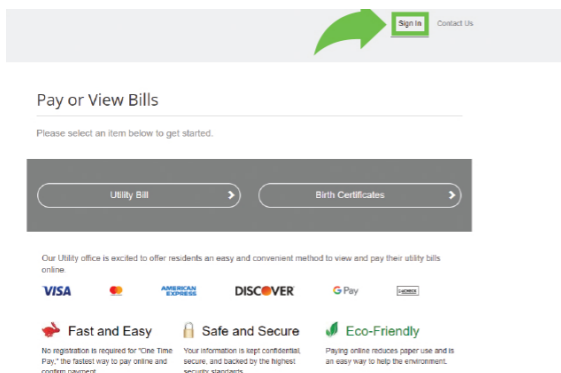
Sign In Contact Us

Pay or View Bills

Please select an item below to get started.

Utility Bill

Birth Certificates

Our Utility office is excited to offer residents an easy and convenient method to view and pay their utility bills online.

VISA AMERICAN EXPRESS DISCOVER G Pay

Fast and Easy

No registration is required for "One Time Pay," the fastest way to pay online and confirm payment.

Safe and Secure

Your information is kept confidential, secure, and backed by the highest security standards.

Eco-Friendly

Paying online reduces paper use and is an easy way to help the environment.